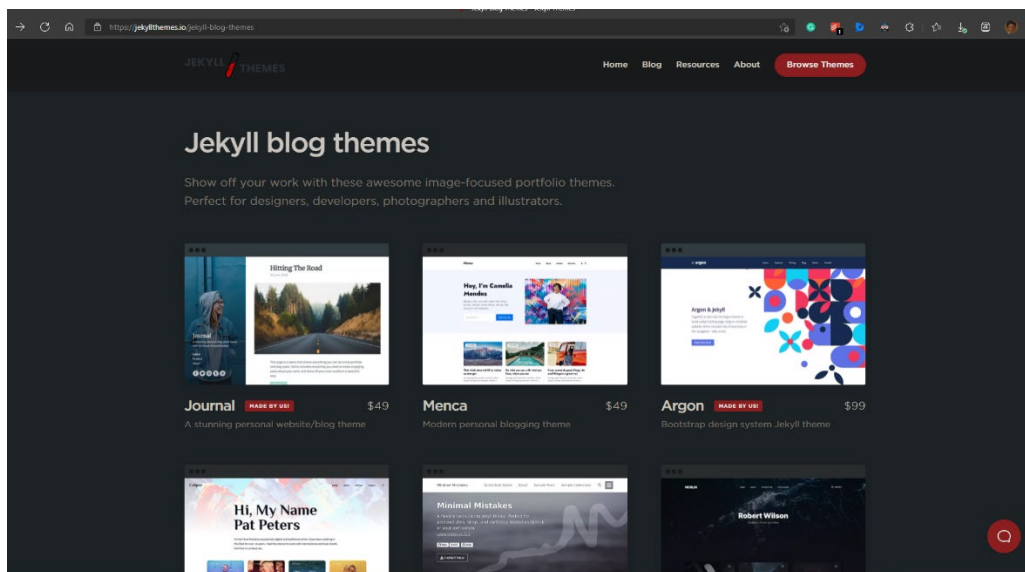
https://jekyllthemes.io/jekyll-blog-themes

JEKYLL THEMES

Home Blog Resources About Browse Themes

Jekyll blog themes

Show off your work with these awesome image-focused portfolio themes. Perfect for designers, developers, photographers and illustrators.

Hitting The Road

Journal

Hey, I'm Camelia Mendes

Argon & Jekyll

Journal MADE BY US! $49
A stunning personal website/blog theme

Menca $49
Modern personal blogging theme

Argon MADE BY US! $99
Bootstrap design system Jekyll theme

Hi, My Name Pat Peters

Minimal Mistakes

Robert Wilson